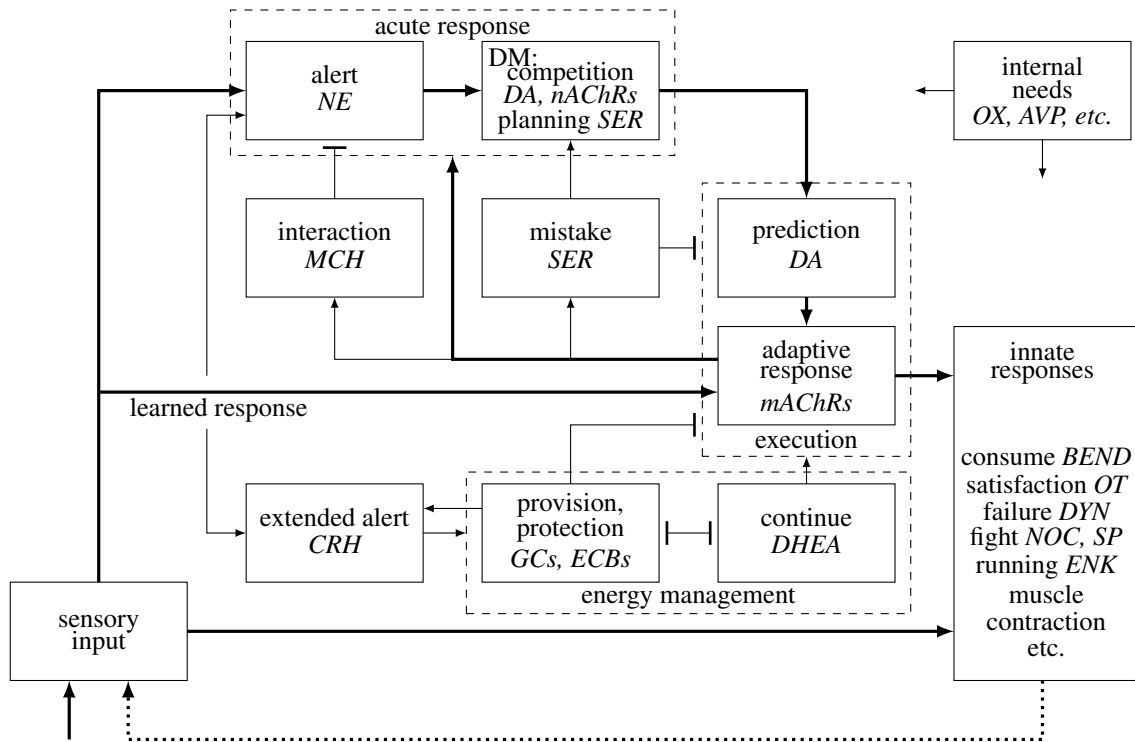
acute response

alert
*NE*

DM:
competition
*DA, nAChRs*
planning *SER*

internal needs
*OX, AVP, etc.*

interaction
*MCH*

mistake
*SER*

prediction
*DA*

adaptive response
*mAChRs*

execution

innate responses

learned response

consume *BEND*
satisfaction *OT*
failure *DYN*
fight *NOC, SP*
running *ENK*
muscle contraction
etc.

extended alert
*CRH*

provision, protection
*GCs, ECBs*

continue
*DHEA*

energy management

sensory input